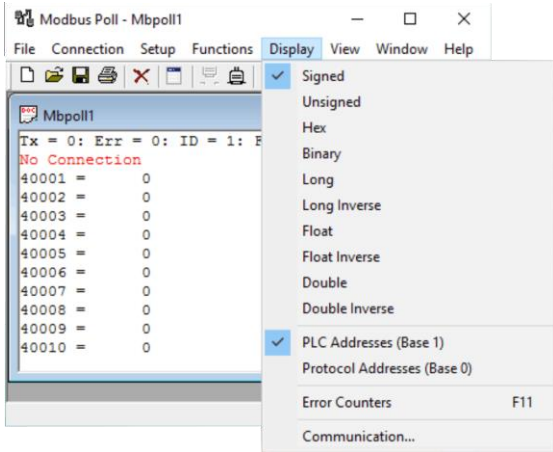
Modbus Poll - Mbpoll1

File Connection Setup Functions Display View Window Help

Mbpoll1

Tx = 0: Err = 0: ID = 1: F

No Connection

40001 = 0
40002 = 0
40003 = 0
40004 = 0
40005 = 0
40006 = 0
40007 = 0
40008 = 0
40009 = 0
40010 = 0

✓ Signed
Unsigned
Hex
Binary
Long
Long Inverse
Float
Float Inverse
Double
Double Inverse
✓ PLC Addresses (Base 1)
Protocol Addresses (Base 0)
Error Counters F11
Communication...